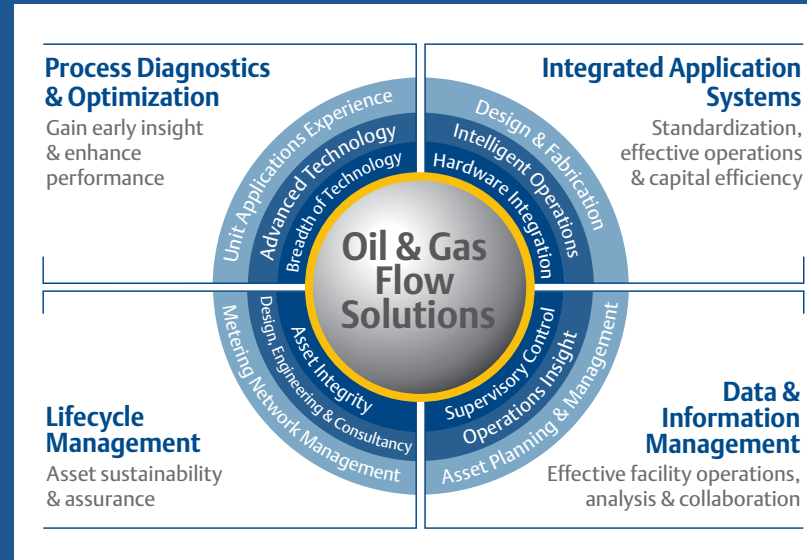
Process Diagnostics & Optimization
Gain early insight & enhance performance

Integrated Application Systems
Standardization, effective operations & capital efficiency

Unit Applications Experience
Advanced Technology
Breadth of Technology

Design & Fabrication
Intelligent Operation
Hardware Integration

Oil & Gas Flow Solutions

Metering Network Management
Design, Engineering & Consultancy
Asset Integrity

Supervisory Control
Operations Insight
Asset Planning & Management

Lifecycle Management
Asset sustainability & assurance

Data & Information Management
Effective facility operations, analysis & collaboration